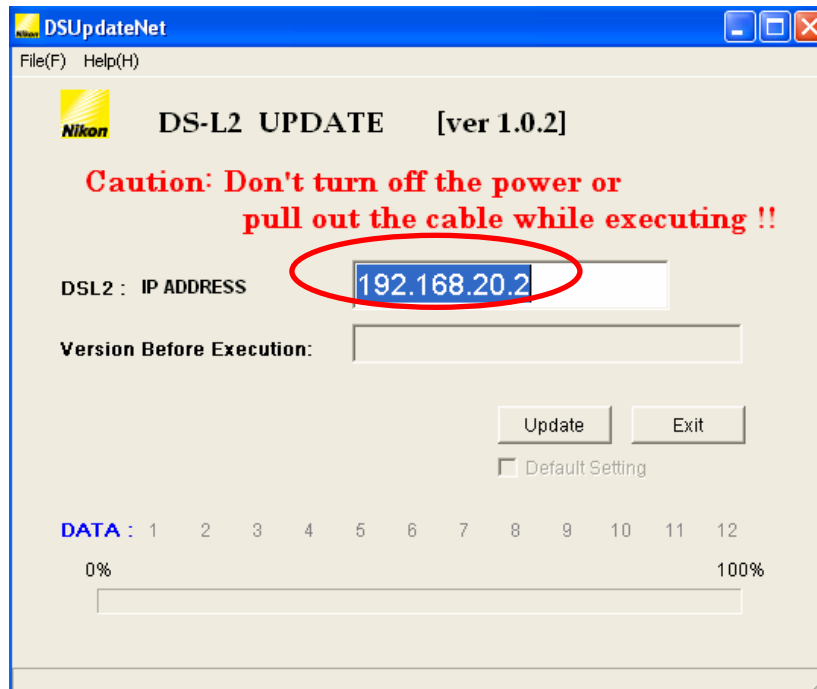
Nikon DSUpdateNet

File(F) Help(H)

Nikon DS-L2 UPDATE [ver 1.0.2]

Caution: Don't turn off the power or pull out the cable while executing !!

DSL2 : IP ADDRESS 192.168.20.2

Version Before Execution:

Update Exit

Default Setting

DATA : 1 2 3 4 5 6 7 8 9 10 11 12

0% 100%